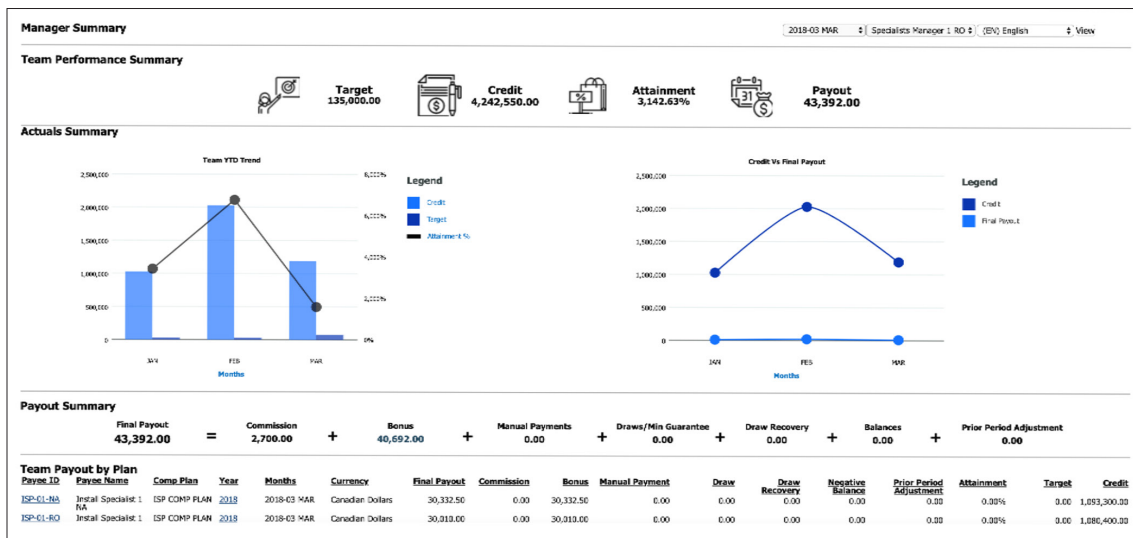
Manager Summary

2018-03 MAR | Specialists Manager 1 RO | (EN) English | View

Team Performance Summary

Target
135,000.00

Credit
4,242,550.00

Attainment
3,142.63%

Payout
43,392.00

Actuals Summary

Team YTD Trend

2,500,000
2,000,000
1,500,000
1,000,000
500,000
0

8,000%
6,000%
4,000%
2,000%
0%

JAN FEB MAR
Months

Legend
Credit
Target
Attainment %

Credit Vs Final Payout

2,500,000
2,000,000
1,500,000
1,000,000
500,000
0

JAN FEB MAR
Months

Legend
Credit
Final Payout

Payout Summary

Final Payout
43,392.00
=
Commission
2,700.00
+
Bonus
40,692.00
+
Manual Payments
0.00
+
Draws/Min Guarantee
0.00
+
Draw Recovery
0.00
+
Balances
0.00
+
Prior Period Adjustment
0.00

Team Payout by Plan

| Payee ID | Payee Name | Comp Plan | Year | Months | Currency | Final Payout | Commission | Bonus | Manual Payment | Draw | Draw Recovery | Negative Balance | Prior Period Adjustment | Attainment | Target | Credit |
|---|---|---|---|---|---|---|---|---|---|---|---|---|---|---|---|---|
| ISP-01-NA | Install Specialist 1 NA | ISP COMP PLAN | 2018 | 2018-03 MAR | Canadian Dollars | 30,332.50 | 0.00 | 30,332.50 | 0.00 | 0.00 | 0.00 | 0.00 | 0.00 | 0.00% | 0.00 | 1,093,300.00 |
| ISP-01-RO | Install Specialist 1 | ISP COMP PLAN | 2018 | 2018-03 MAR | Canadian Dollars | 30,010.00 | 0.00 | 30,010.00 | 0.00 | 0.00 | 0.00 | 0.00 | 0.00 | 0.00% | 0.00 | 1,080,400.00 |